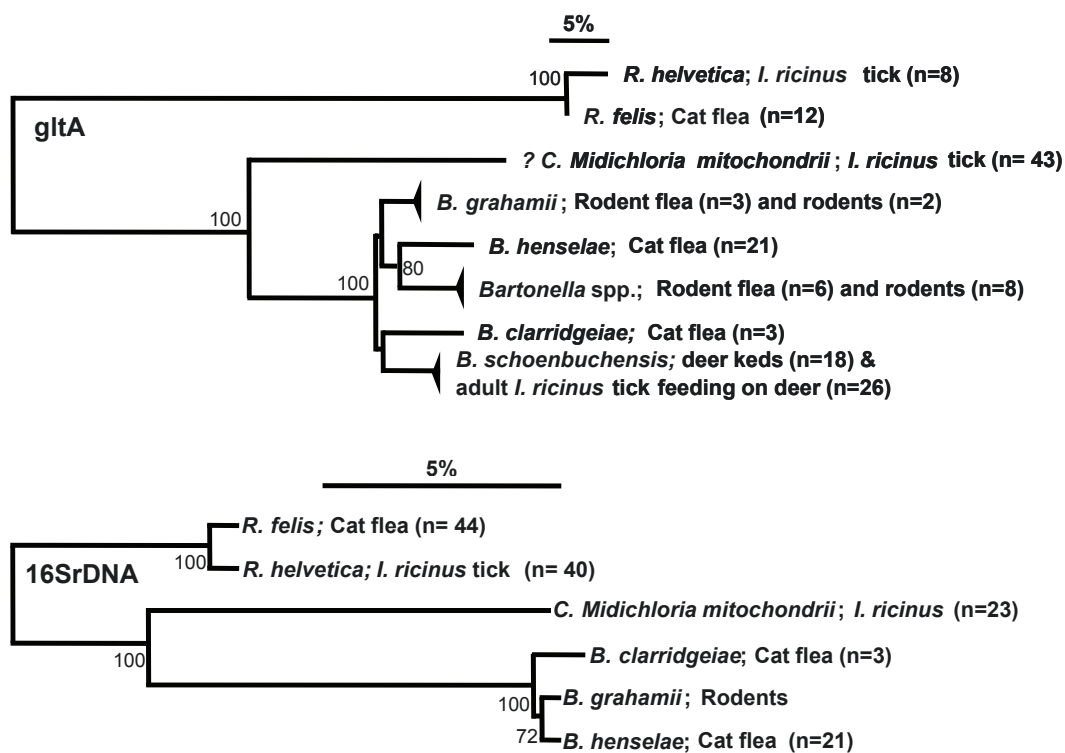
5%

gltA

100 R. helvetica; I. ricinus tick (n=8)

R. felis; Cat flea (n=12)

? C. Midichloria mitochondrii; I. ricinus tick (n= 43)

100

B. grahamii; Rodent flea (n=3) and rodents (n=2)

B. henselae; Cat flea (n=21)

80

100

Bartonella spp.; Rodent flea (n=6) and rodents (n=8)

B. clarridgeiae; Cat flea (n=3)

B. schoenbuchensis; deer keds (n=18) & adult I. ricinus tick feeding on deer (n=26)

5%

R. felis; Cat flea (n= 44)

100 R. helvetica; I. ricinus tick (n= 40)

16SrDNA

C. Midichloria mitochondrii; I. ricinus (n=23)

100

B. clarridgeiae; Cat flea (n=3)

100 B. grahamii; Rodents

72 B. henselae; Cat flea (n=21)